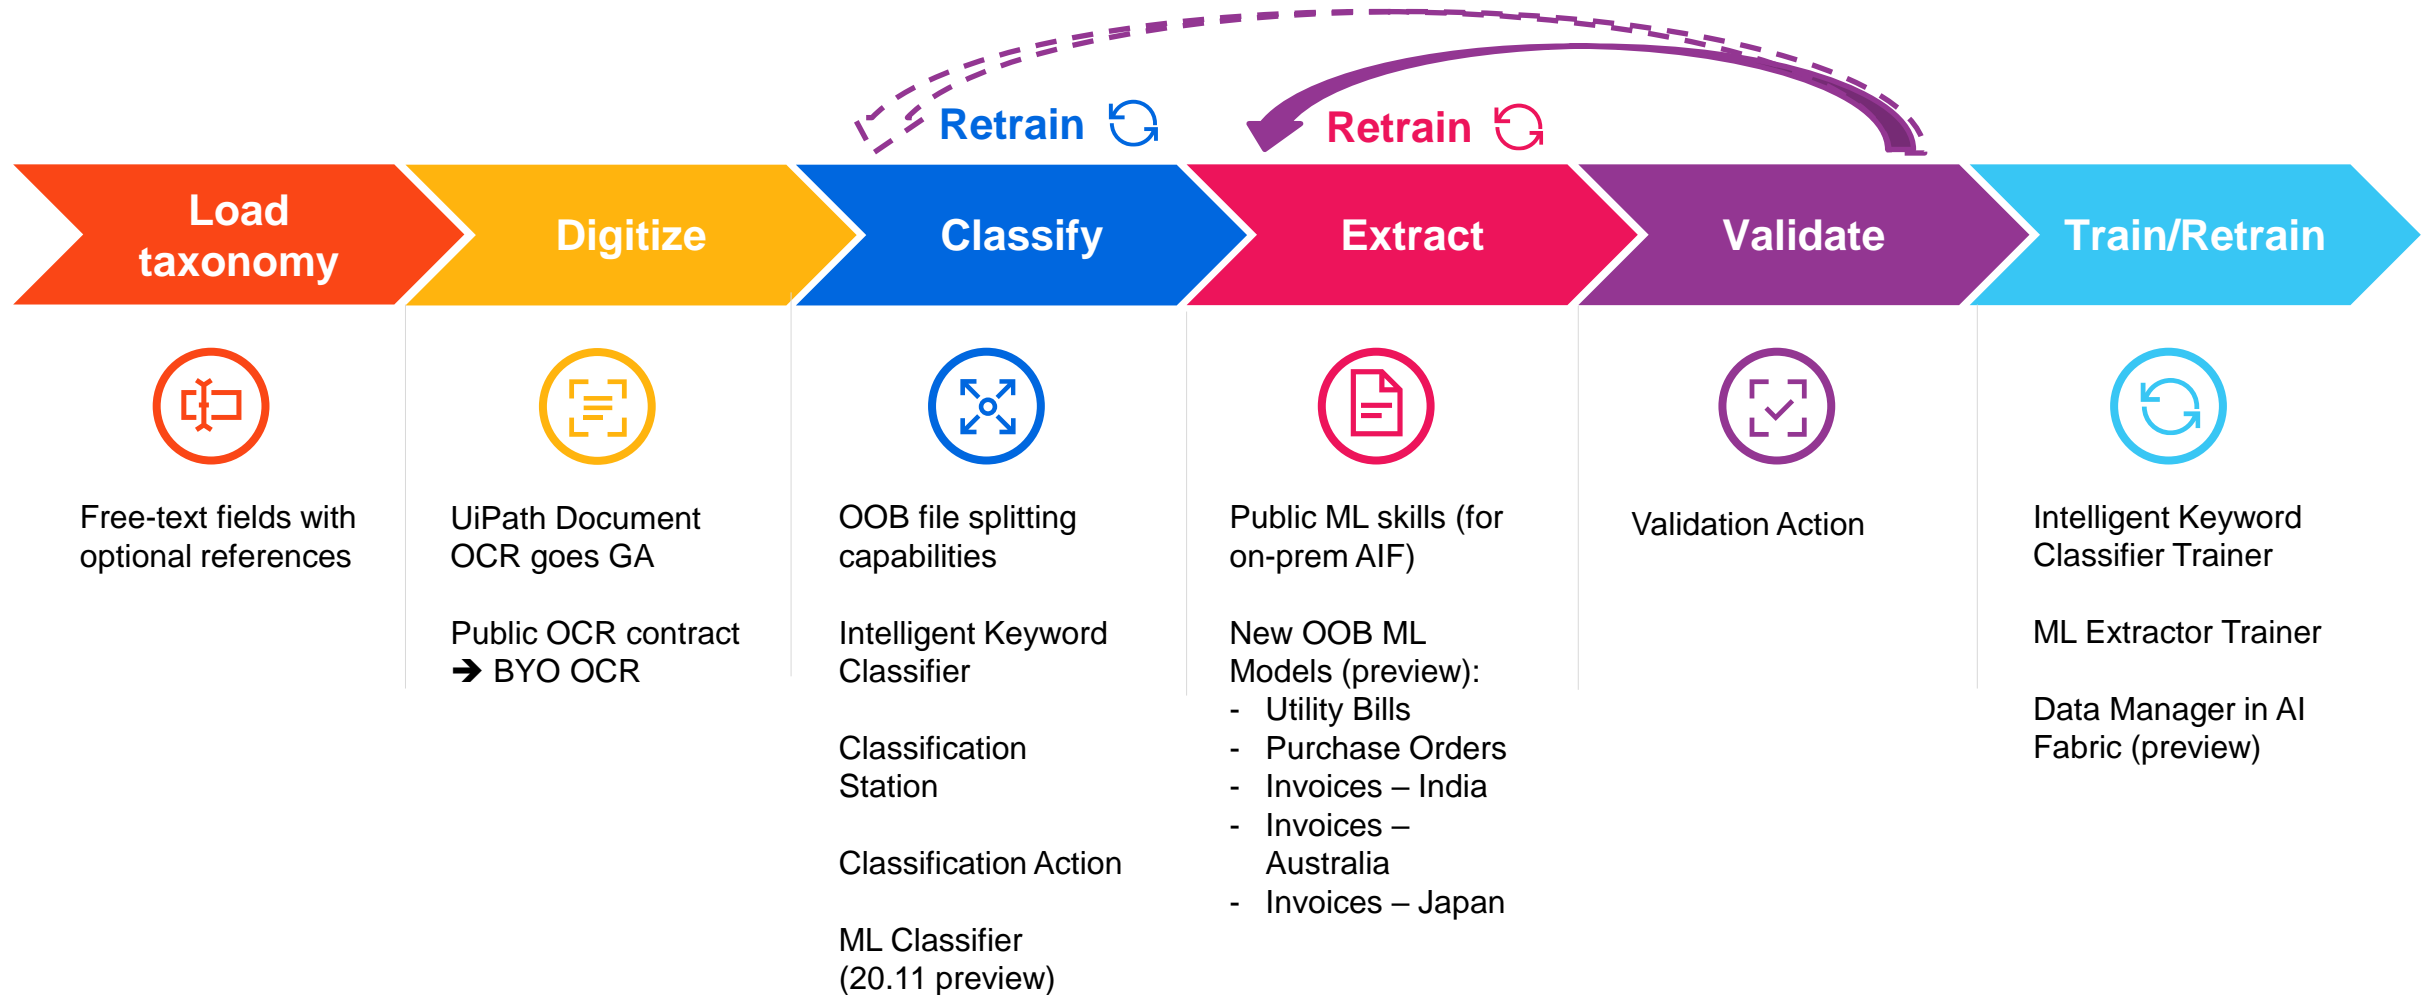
Retrain

Retrain

Load taxonomy

Digitize

Classify

Extract

Validate

Train/Retrain

Free-text fields with optional references

UiPath Document OCR goes GA

Public OCR contract ➔ BYO OCR

OOB file splitting capabilities

Intelligent Keyword Classifier

Classification Station

Classification Action

ML Classifier (20.11 preview)

Public ML skills (for on-prem AIF)

New OOB ML Models (preview):
- Utility Bills
- Purchase Orders
- Invoices – India
- Invoices – Australia
- Invoices – Japan

Validation Action

Intelligent Keyword Classifier Trainer

ML Extractor Trainer

Data Manager in AI Fabric (preview)